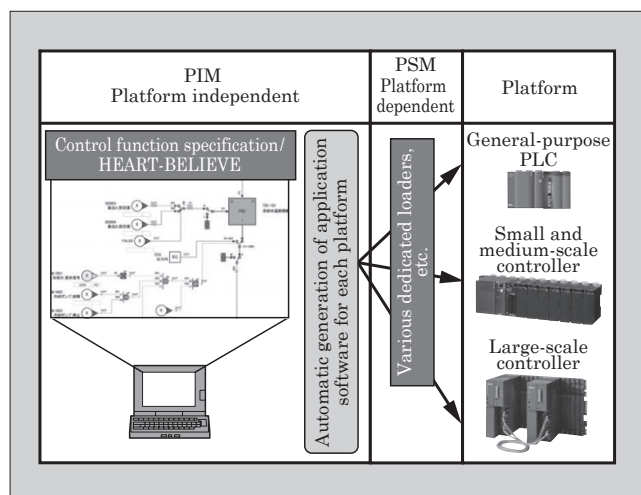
| PIM Platform independent | PSM Platform dependent | Platform |
|---|---|---|
| Control function specification/ HEART-BELIEVE | Various dedicated loaders, etc. | General-purpose PLC |
| Automatic generation of application software for each platform | | Small and medium-scale controller |
| | | Large-scale controller |